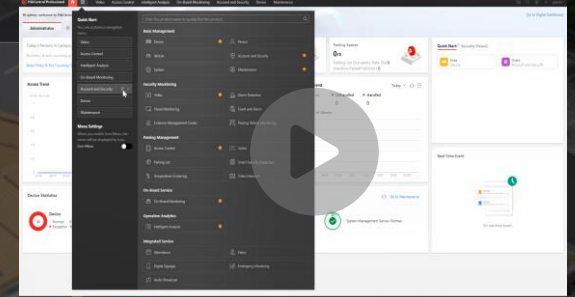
HikCentral Professional

Video Access Control Intelligent Analysis On-Board Monitoring Account and Security Device Maintenance

Quick Start

Video
Access Control
Intelligent Analysis
On-Board Monitoring
Account and Security
Device
Maintenance

Menu Settings
Auto Minus

Basic Management
Device
Person
Vehicle
Account and Security
System
Maintenance

Security Monitoring
Video
Alarm Statistics
Visual Monitoring
Event and Alarm
Evidence Management Center
Parking Violation Monitoring

Parking Management
Access Control
Video
Parking Lot
Smart Security Operation
Temperature Screening
Video Intercom

On-Board Service
On-Board Monitoring

Operation Analytics
Intelligent Analysis

Integrated Service
Attendance
Patrol
Digital Signage
Emergency Monitoring
Audio Broadcast

Administrator
Access Trend
Device Statistics
Device
Parking Space
Quick Start
Security Issues
Today
Unhandled
Handled
Real-Time Event
System Management Server Normal
Go to Maintenance